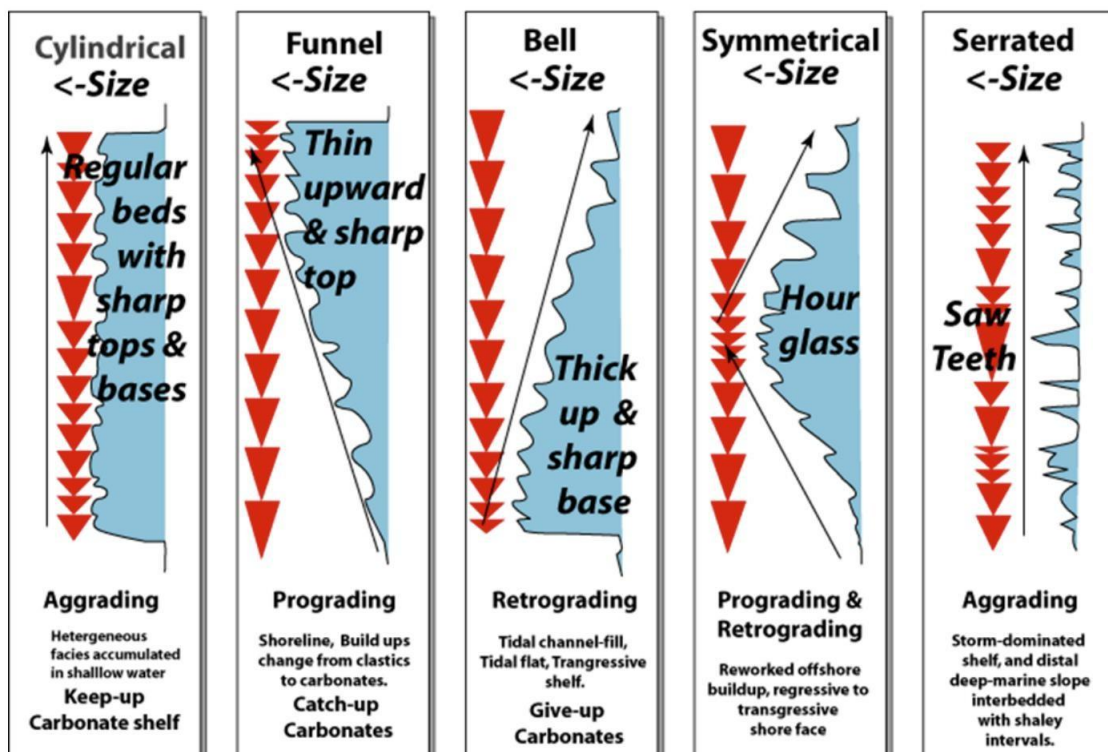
Cylindrical
<-Size

Regular beds with sharp tops & bases

Aggrading

Hetergeneous facies accumulated in shallow water

Keep-up Carbonate shelf

Funnel
<-Size

Thin upward & sharp top

Prograding

Shoreline, Build ups change from clastics to carbonates.

Catch-up Carbonates

Bell
<-Size

Thick up & sharp base

Retrograding

Tidal channel-fill, Tidal flat, Trangressive shelf.

Give-up Carbonates

Symmetrical
<-Size

Hour glass

Prograding & Retrograding

Reworked offshore buildup, regressive to transgressive shore face

Serrated
<-Size

Saw Teeth

Aggrading

Storm-dominated shelf, and distal deep-marine slope interbedded with shaley intervals.